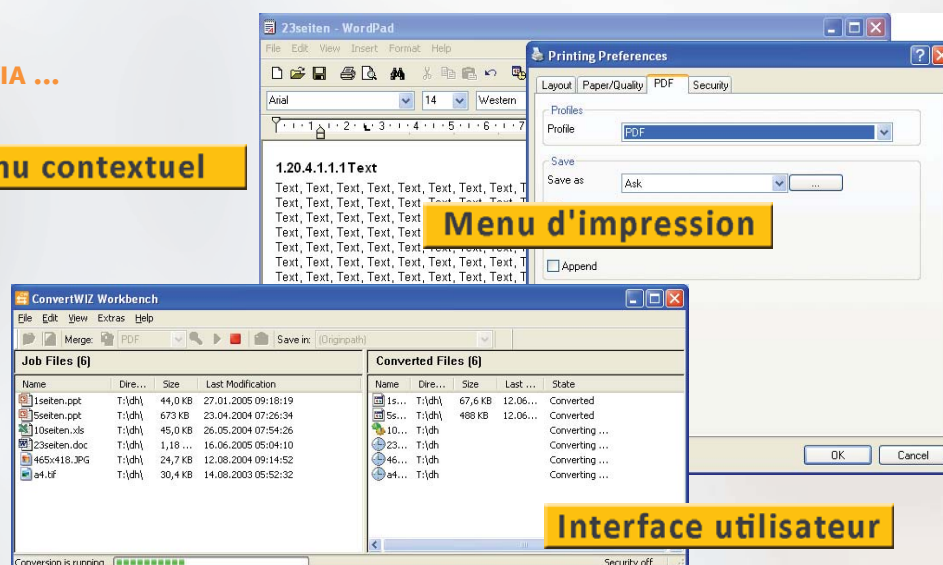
IA ...

nu contextuel

23seiten - WordPad

File Edit View Insert Format Help

Arial 14 Western

1.20.4.1.1.1 Text

Text, Text, Text, Text, Text, Text, Text, T
Text, Text, Text, Text, Text, Text, Text, T
Text, Text, Text, Text, Text, Text, Text, T
Text, Text, Text, Text, Text, Text, Text, T
Text, Text, Text, Text, Text, Text, Text, T
Text, Text, Text, Text, Text, Text, Text, T
Text, Text, Text, Text, Text, Text, Text, T

Printing Preferences

Layout Paper/Quality PDF Security

Profiles

Profile PDF

Save

Save as Ask ...

Menu d'impression

Append

OK Cancel

ConvertWIZ Workbench

File Edit View Extras Help

Merge: PDF Save in: (Originpath)

Job Files (6)

| Name | Dire... | Size | Last Modification |
|---|---|---|---|
| 1seiten.ppt | T:\dh\ | 44,0 KB | 27.01.2005 09:18:19 |
| 5seiten.ppt | T:\dh\ | 673 KB | 23.04.2004 07:26:34 |
| 10seiten.xls | T:\dh\ | 45,0 KB | 26.05.2004 07:54:26 |
| 23seiten.doc | T:\dh\ | 1,18 ... | 16.06.2005 05:04:10 |
| 465x418.JPG | T:\dh\ | 24,7 KB | 12.08.2004 09:14:52 |
| a4.tif | T:\dh\ | 30,4 KB | 14.08.2003 05:52:32 |

Converted Files (6)

| Name | Dire... | Size | Last ... | State |
|---|---|---|---|---|
| 1s... | T:\dh\ | 67,6 KB | 12.06.... | Converted |
| 5s... | T:\dh\ | 488 KB | 12.06.... | Converted |
| 10... | T:\dh | | | Converting ... |
| 23... | T:\dh | | | Converting ... |
| 46... | T:\dh | | | Converting ... |
| a4... | T:\dh | | | Converting ... |

Interface utilisateur

Conversion is running

Security off